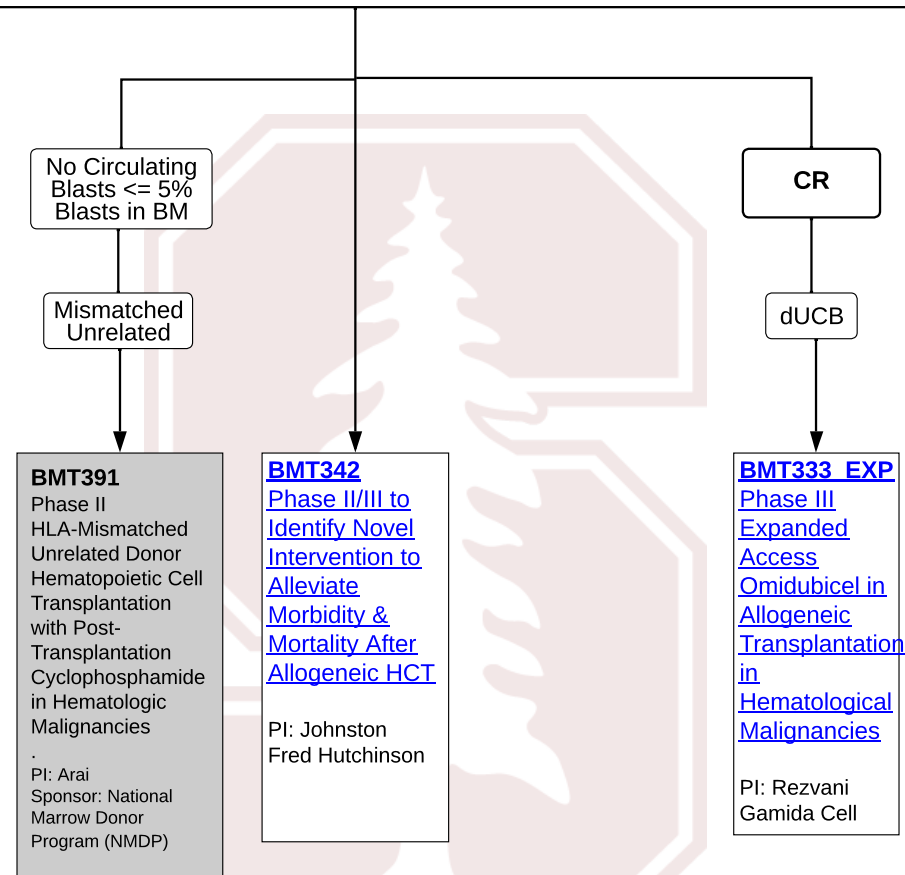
No Circulating Blasts <= 5% Blasts in BM

CR

Mismatched Unrelated

dUCB

BMT391
Phase II HLA-Mismatched Unrelated Donor Hematopoietic Cell Transplantation with Post-Transplantation Cyclophosphamide in Hematologic Malignancies
.
PI: Arai
Sponsor: National Marrow Donor Program (NMDP)

BMT342
Phase II/III to Identify Novel Intervention to Alleviate Morbidity & Mortality After Allogeneic HCT

PI: Johnston
Fred Hutchinson

BMT333_EXP
Phase III Expanded Access Omidubicel in Allogeneic Transplantation in Hematological Malignancies

PI: Rezvani
Gamida Cell